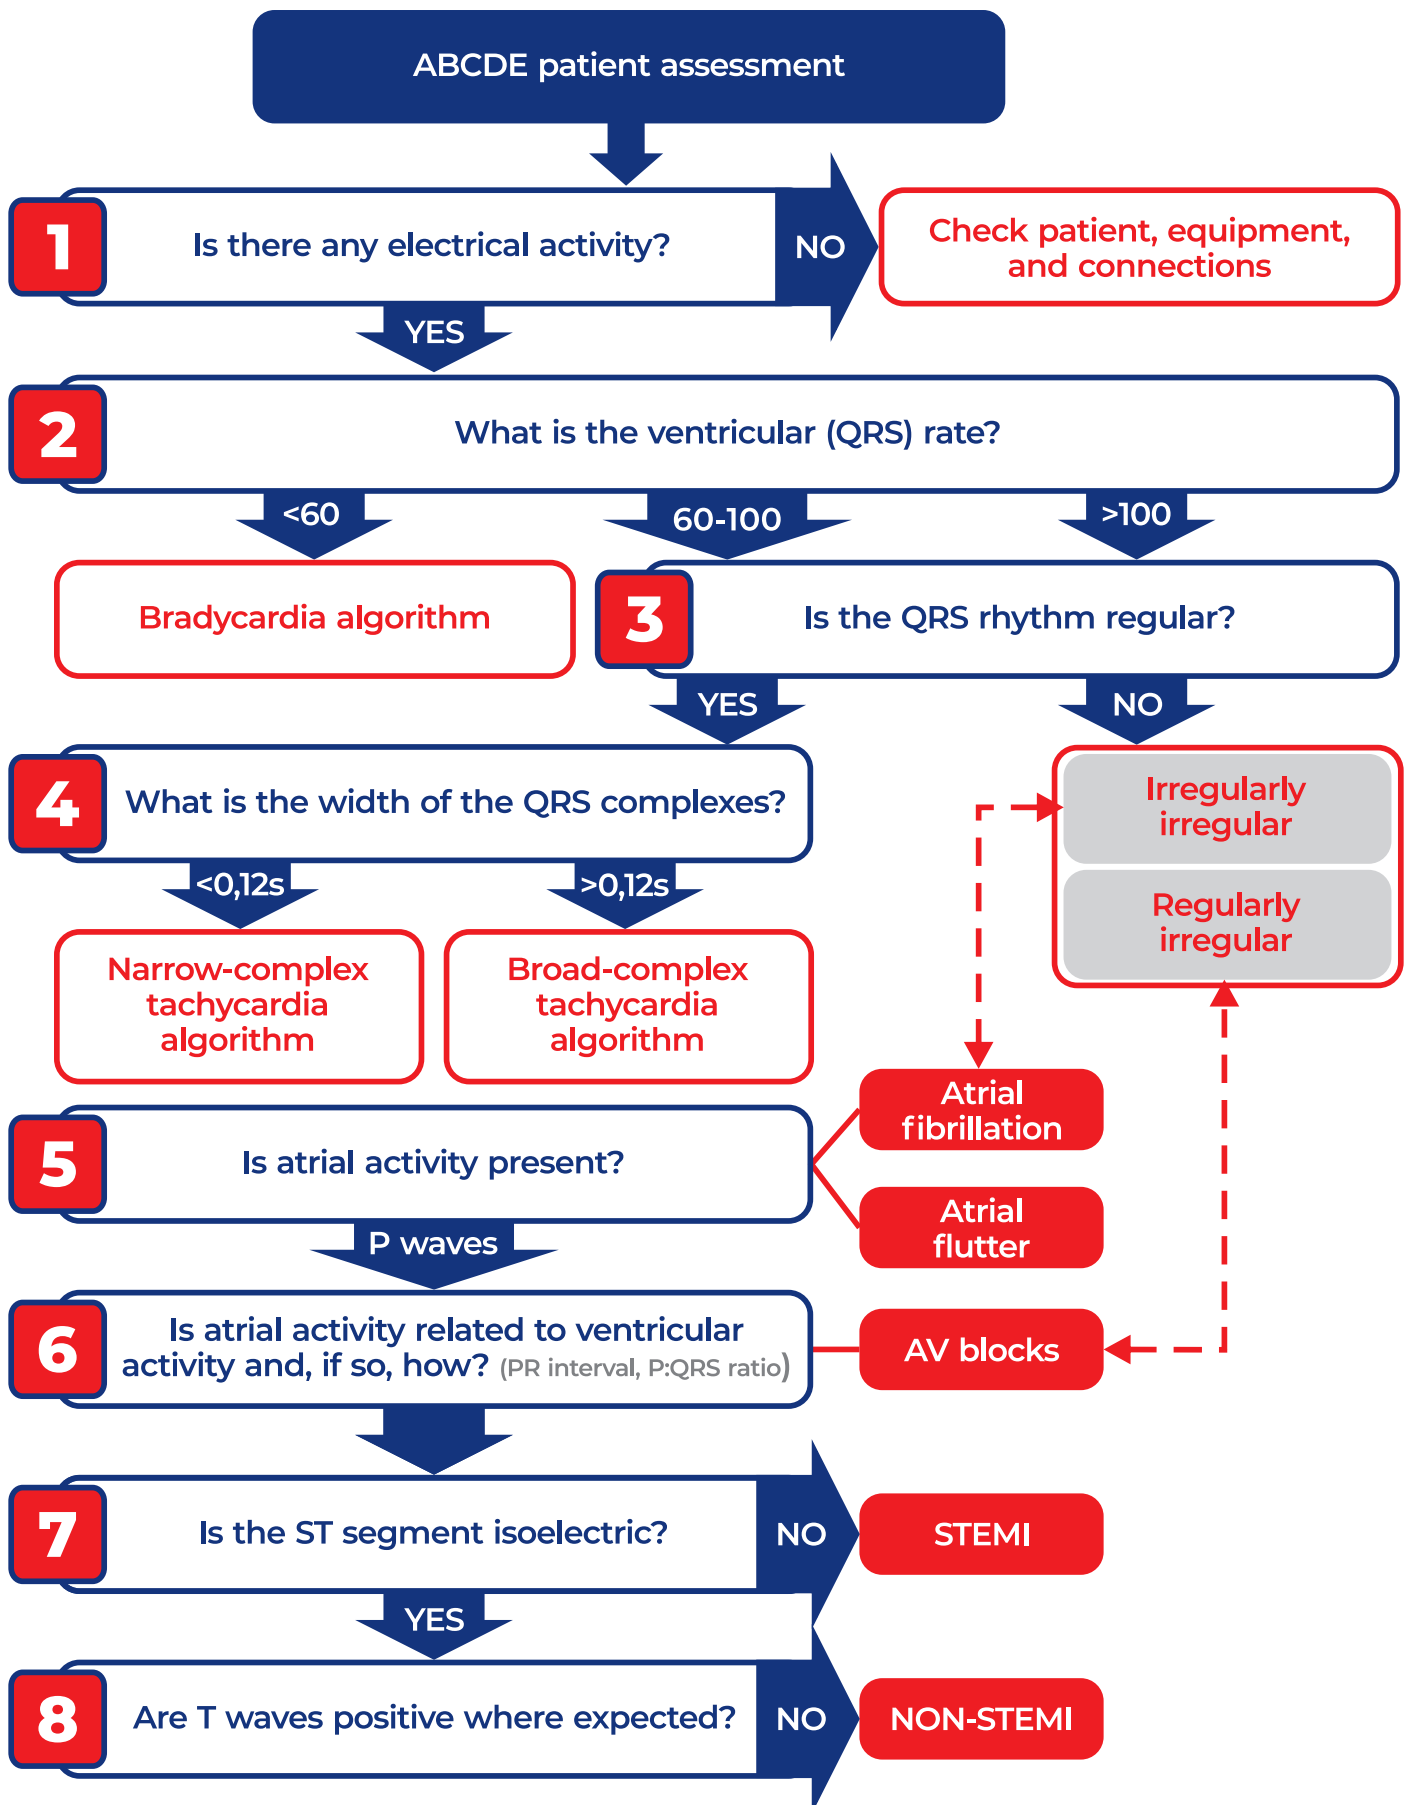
ABCDE patient assessment

1 Is there any electrical activity?

NO

Check patient, equipment, and connections

YES

2 What is the ventricular (QRS) rate?

<60

60-100

>100

Bradycardia algorithm

3 Is the QRS rhythm regular?

YES

NO

4 What is the width of the QRS complexes?

Irregularly irregular

Regularly irregular

<0,12s

>0,12s

Narrow-complex tachycardia algorithm

Broad-complex tachycardia algorithm

Atrial fibrillation

5 Is atrial activity present?

Atrial flutter

P waves

6 Is atrial activity related to ventricular activity and, if so, how? (PR interval, P:QRS ratio)

AV blocks

7 Is the ST segment isoelectric?

NO

STEMI

YES

8 Are T waves positive where expected?

NO

NON-STEMI